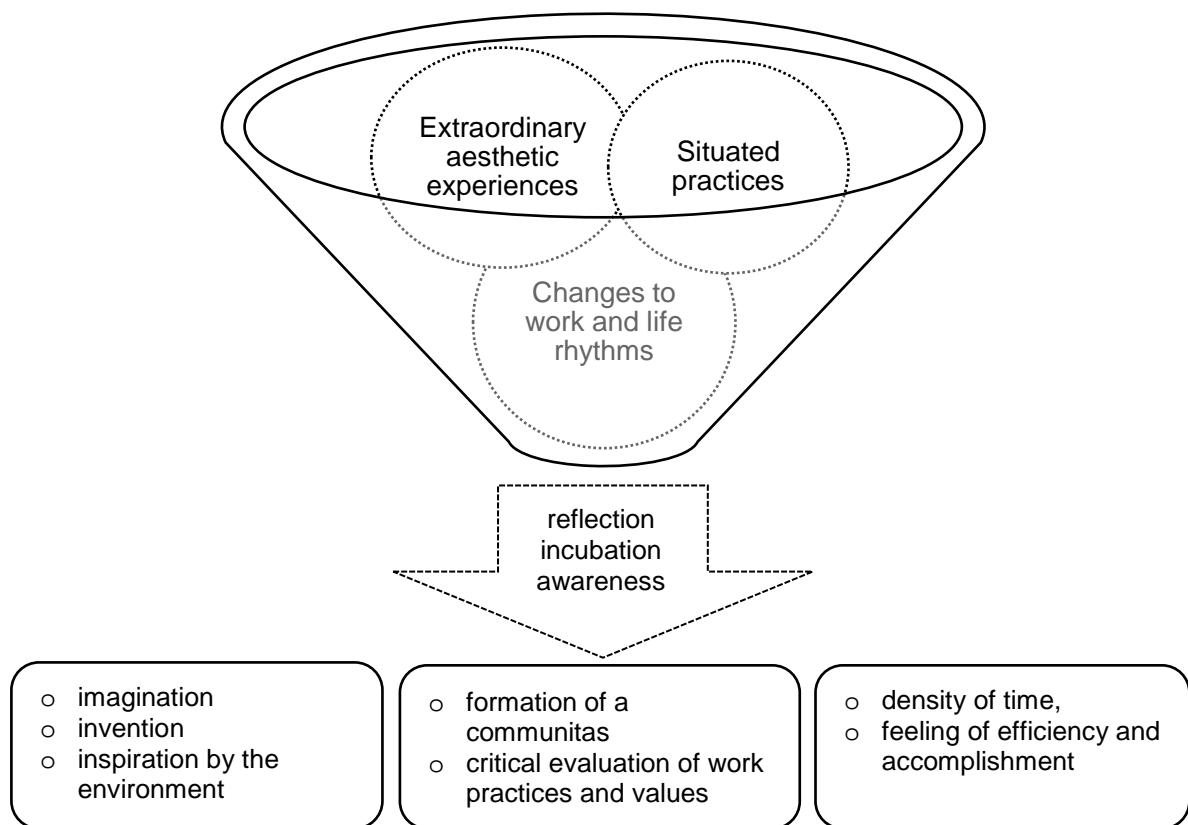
Extraordinary aesthetic experiences

Situated practices

Changes to work and life rhythms

reflection
incubation
awareness

o imagination
o invention
o inspiration by the environment

o formation of a communitas
o critical evaluation of work practices and values

o density of time,
o feeling of efficiency and accomplishment